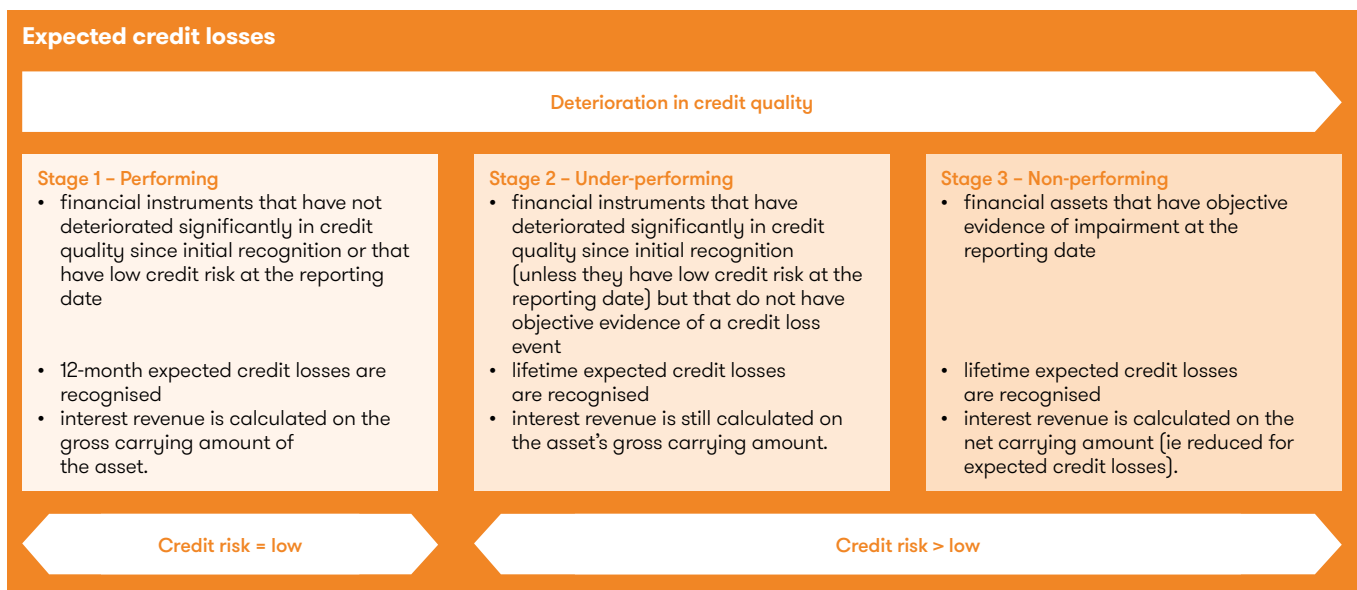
Expected credit losses

Deterioration in credit quality

Stage 1 – Performing
• financial instruments that have not deteriorated significantly in credit quality since initial recognition or that have low credit risk at the reporting date

• 12-month expected credit losses are recognised
• interest revenue is calculated on the gross carrying amount of the asset.

Stage 2 – Under-performing
• financial instruments that have deteriorated significantly in credit quality since initial recognition (unless they have low credit risk at the reporting date) but that do not have objective evidence of a credit loss event
• lifetime expected credit losses are recognised
• interest revenue is still calculated on the asset's gross carrying amount.

Stage 3 – Non-performing
• financial assets that have objective evidence of impairment at the reporting date

• lifetime expected credit losses are recognised
• interest revenue is calculated on the net carrying amount (ie reduced for expected credit losses).

Credit risk = low

Credit risk > low